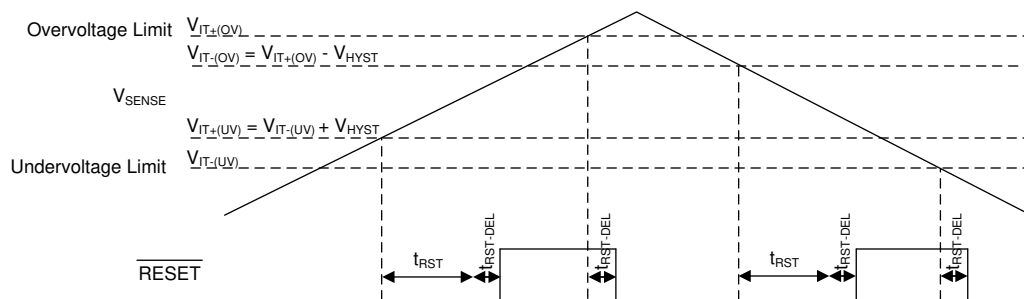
Overvoltage Limit $V_{IT+(OV)}$

$V_{IT-(OV)} = V_{IT+(OV)} - V_{HYST}$

$V_{SENSE}$

$V_{IT+(UV)} = V_{IT-(UV)} + V_{HYST}$

Undervoltage Limit $V_{IT-(UV)}$

$\overline{RESET}$

$t_{RST}$

$t_{RST\text{-}DEL}$

$t_{RST\text{-}DEL}$

$t_{RST}$

$t_{RST\text{-}DEL}$

$t_{RST\text{-}DEL}$